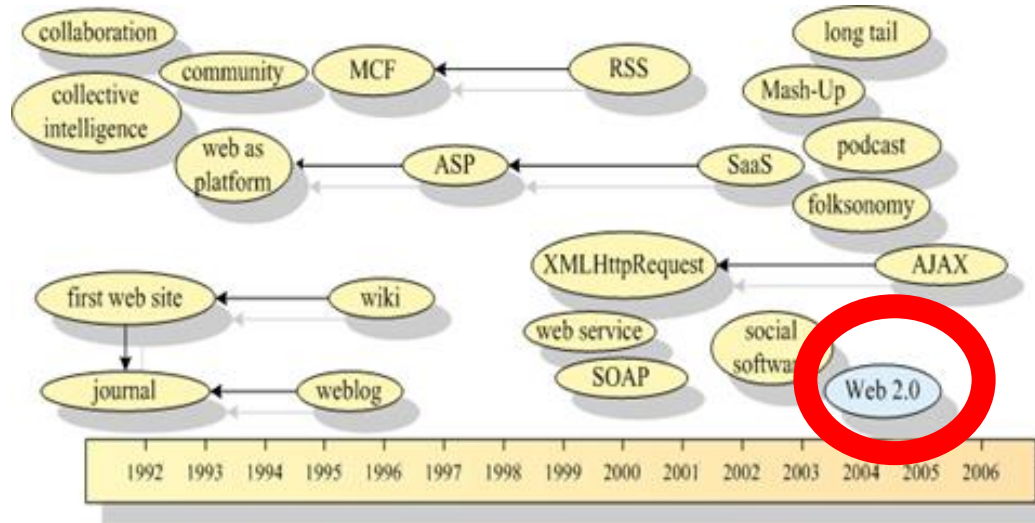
collaboration

community

MCF

RSS

long tail

collective intelligence

Mash-Up

podcast

web as platform

ASP

SaaS

folksonomy

XMLHttpRequest

AJAX

first web site

wiki

web service

social softwa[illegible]

SOAP

Web 2.0

journal

weblog

1992 1993 1994 1995 1996 1997 1998 1999 2000 2001 2002 2003 2004 2005 2006